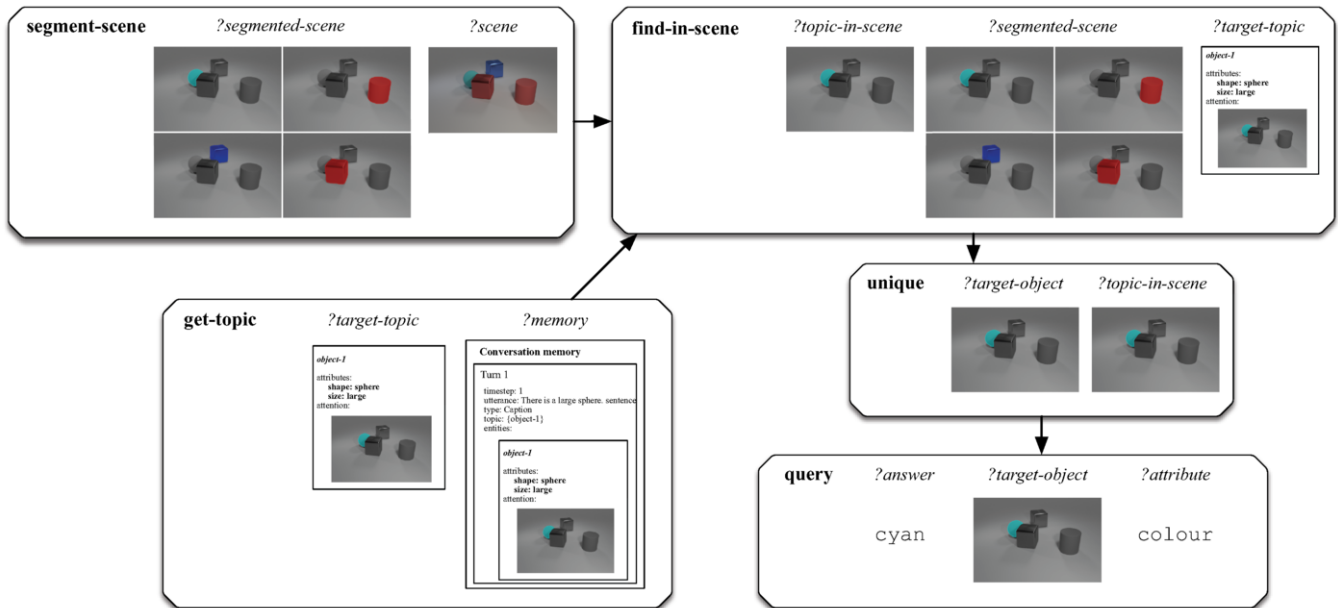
segment-scene ?segmented-scene ?scene

find-in-scene ?topic-in-scene ?segmented-scene ?target-topic

object-1
attributes:
shape: sphere
size: large
attention:

unique ?target-object ?topic-in-scene

get-topic ?target-topic ?memory

object-1
attributes:
shape: sphere
size: large
attention:

Conversation memory
Turn 1
timestep: 1
utterance: There is a large sphere. sentence
type: Caption
topic: {object-1}
entities:

object-1
attributes:
shape: sphere
size: large
attention:

query ?answer ?target-object ?attribute

cyan

colour